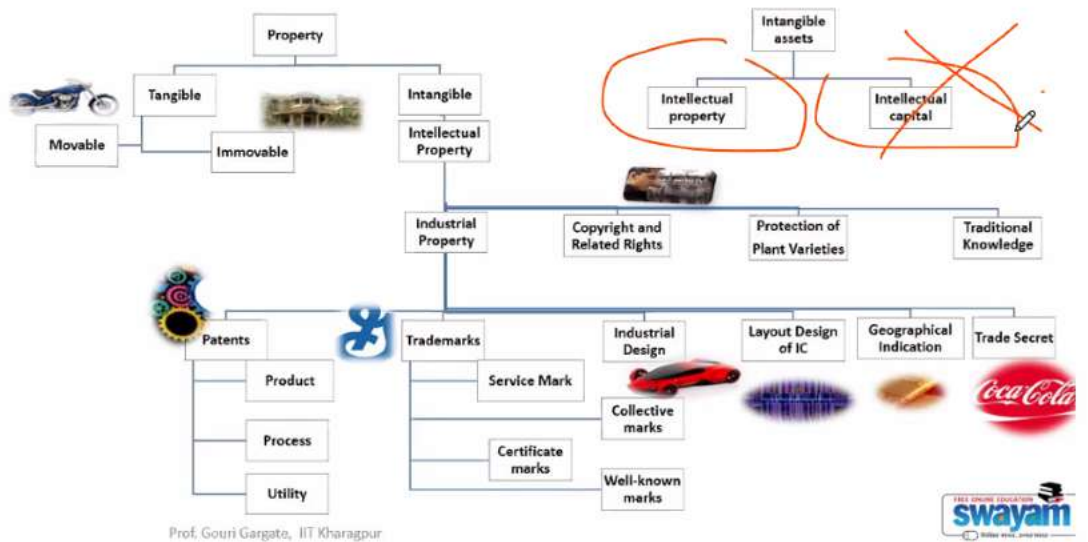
Property

Tangible

Intangible

Movable

Immovable

Intellectual Property

Intangible assets

Intellectual property

Intellectual capital

Industrial Property

Copyright and Related Rights

Protection of Plant Varieties

Traditional Knowledge

Patents

Trademarks

Industrial Design

Layout Design of IC

Geographical Indication

Trade Secret

Product

Process

Utility

Service Mark

Collective marks

Certificate marks

Well-known marks

Coca-Cola

Prof. Gouri Gargate, IIT Kharagpur

FREE ONLINE EDUCATION
swayam